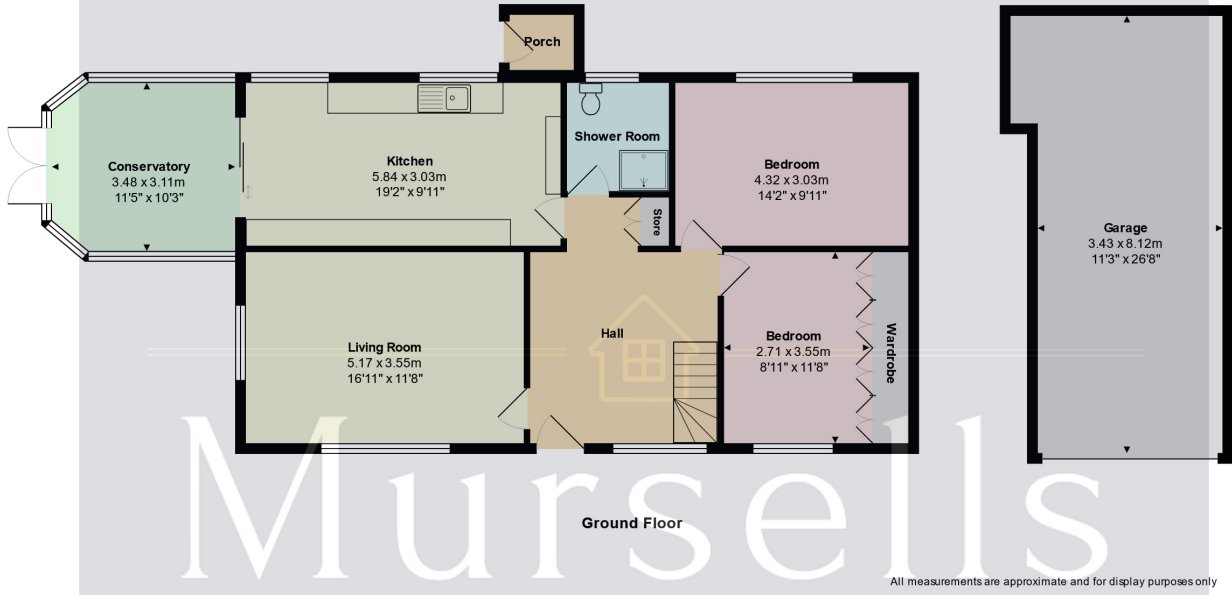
Porch

Conservatory
3.48 x 3.11m
11'5" x 10'3"

Kitchen
5.84 x 3.03m
19'2" x 9'11"

Shower Room

Store

Bedroom
4.32 x 3.03m
14'2" x 9'11"

Garage
3.43 x 8.12m
11'3" x 26'8"

Living Room
5.17 x 3.55m
16'11" x 11'8"

Hall

Bedroom
2.71 x 3.55m
8'11" x 11'8"

Wardrobe

Mursells

Ground Floor

All measurements are approximate and for display purposes only